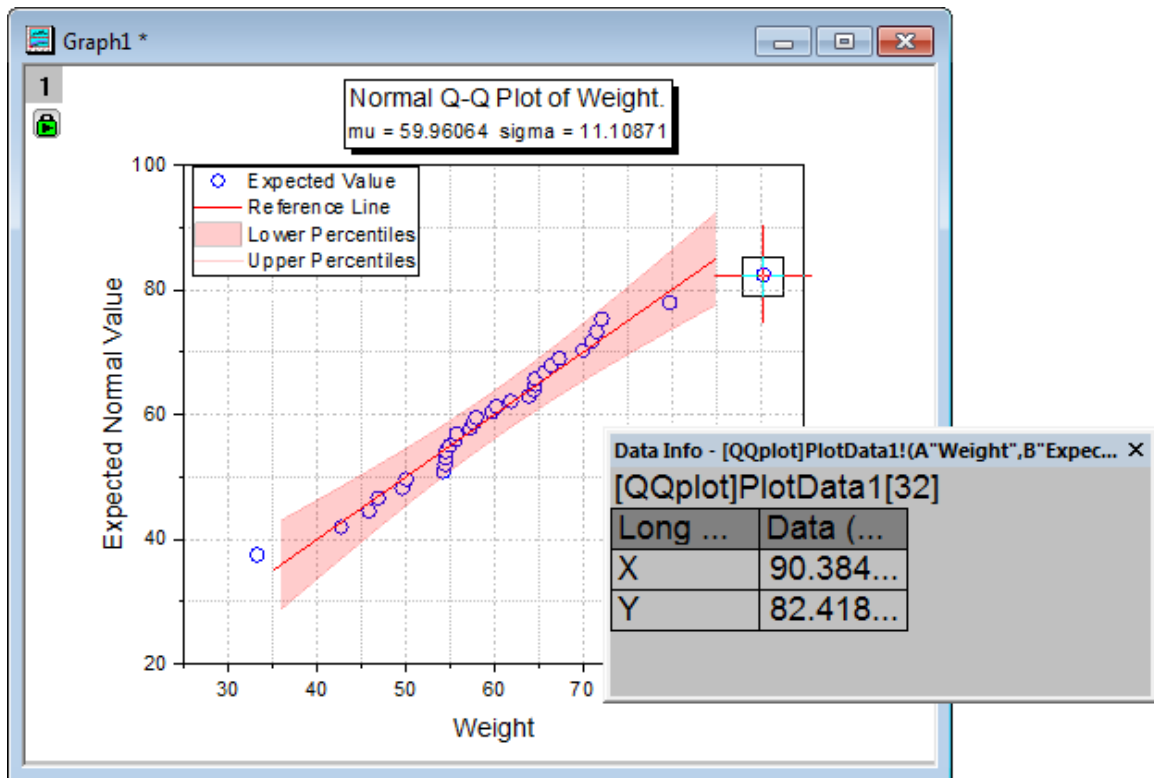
Graph1 *

1

Normal Q-Q Plot of Weight.
mu = 59.96064 sigma = 11.10871

Expected Value
Reference Line
Lower Percentiles
Upper Percentiles

Expected Normal Value

100
80
60
40
20

30 40 50 60 70

Weight

Data Info - [QQplot]PlotData1!(A"Weight",B"Expec... ✕
[QQplot]PlotData1[32]

| Long ... | Data (... |
|---|---|
| X | 90.384... |
| Y | 82.418... |